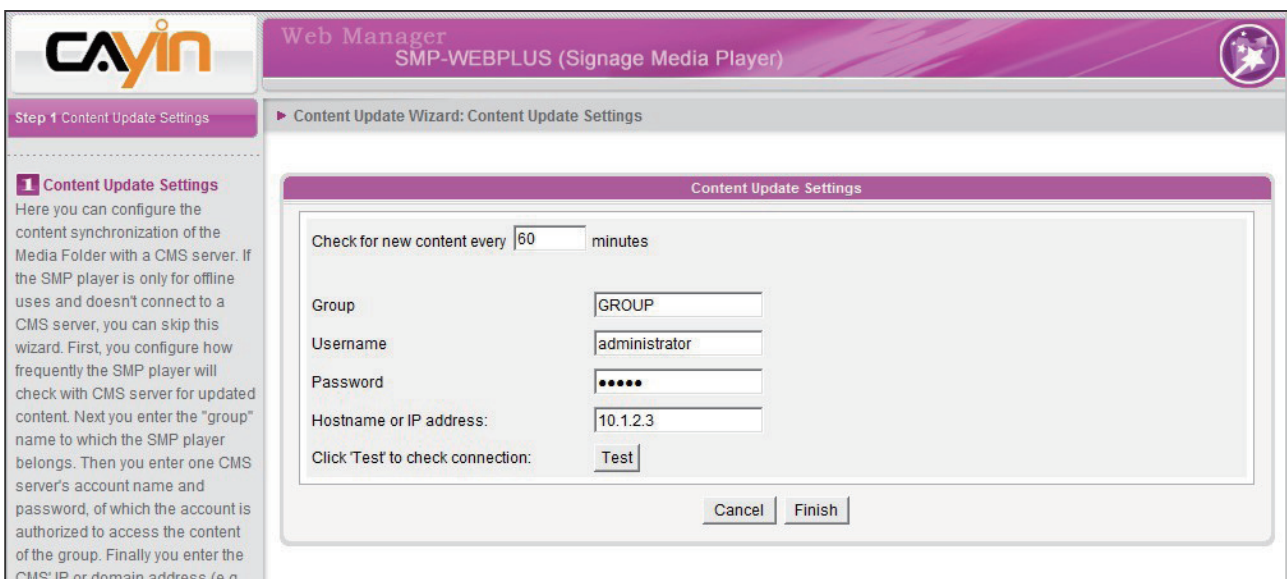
CAYIN

Web Manager
SMP-WEBPLUS (Signage Media Player)

Step 1 Content Update Settings

► Content Update Wizard: Content Update Settings

1 Content Update Settings
Here you can configure the content synchronization of the Media Folder with a CMS server. If the SMP player is only for offline uses and doesn't connect to a CMS server, you can skip this wizard. First, you configure how frequently the SMP player will check with CMS server for updated content. Next you enter the "group" name to which the SMP player belongs. Then you enter one CMS server's account name and password, of which the account is authorized to access the content of the group. Finally you enter the CMS' IP or domain address (e.g. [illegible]

Content Update Settings

Check for new content every 60 minutes

Group GROUP
Username administrator
Password •••••
Hostname or IP address: 10.1.2.3
Click 'Test' to check connection: Test

Cancel Finish